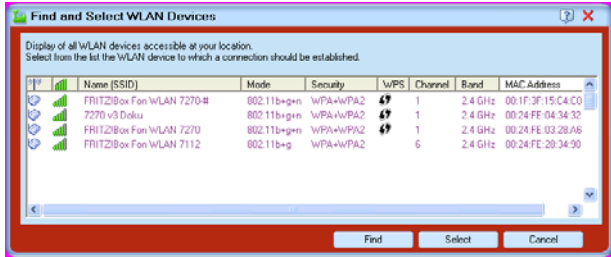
Find and Select WLAN Devices

Display of all WLAN devices accessible at your location.
Select from the list the WLAN device to which a connection should be established.

| | | Name (SSID) | Mode | Security | WPS | Channel | Band | MAC Address |
|---|---|---|---|---|---|---|---|---|
| | | FRITZ!Box Fon WLAN 7270-# | 802.11b+g+n | WPA+WPA2 | | 1 | 2.4 GHz | 00:1F:3F:15:C4:C0 |
| | | 7270 v3 Doku | 802.11b+g+n | WPA+WPA2 | | 1 | 2.4 GHz | 00:24:FE:04:34:32 |
| | | FRITZ!Box Fon WLAN 7270 | 802.11b+g+n | WPA+WPA2 | | 1 | 2.4 GHz | 00:24:FE:03:28:A6 |
| | | FRITZ!Box Fon WLAN 7112 | 802.11b+g | WPA+WPA2 | | 6 | 2.4 GHz | 00:24:FE:20:34:90 |

Find Select Cancel